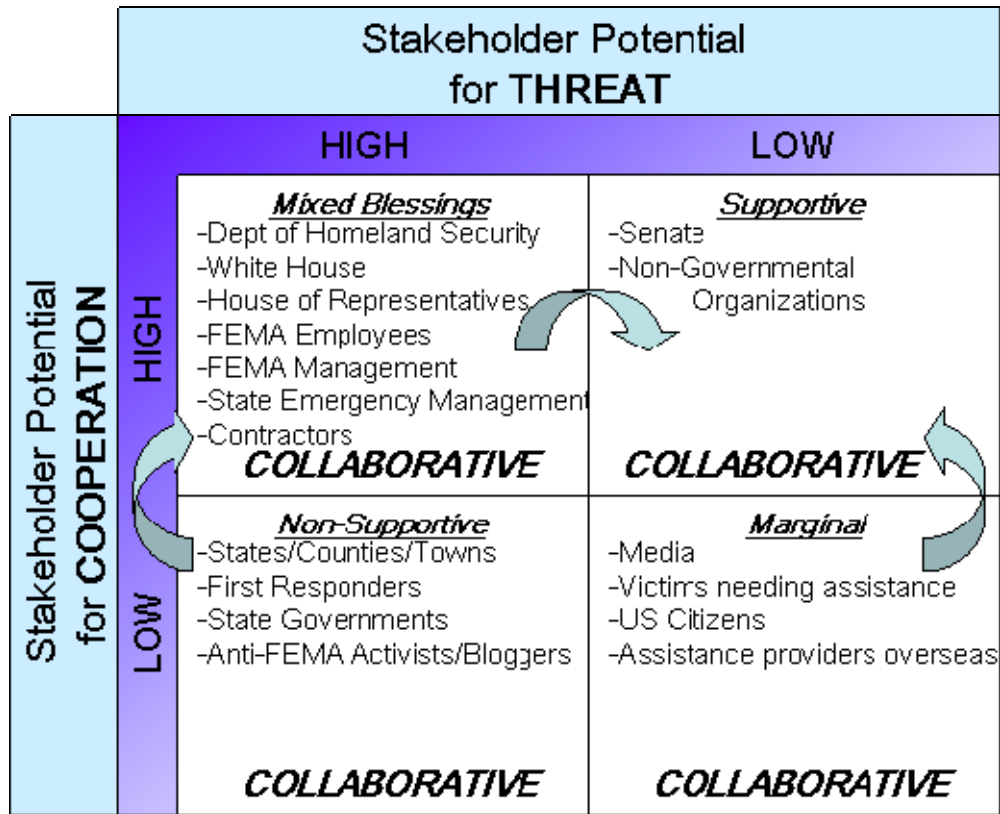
Stakeholder Potential for THREAT

HIGH

LOW

Stakeholder Potential for COOPERATION

HIGH

LOW

Mixed Blessings
-Dept of Homeland Security
-White House
-House of Representatives
-FEMA Employees
-FEMA Management
-State Emergency Management
-Contractors
COLLABORATIVE

Supportive
-Senate
-Non-Governmental Organizations
COLLABORATIVE

Non-Supportive
-States/Counties/Towns
-First Responders
-State Governments
-Anti-FEMA Activists/Bloggers
COLLABORATIVE

Marginal
-Media
-Victims needing assistance
-US Citizens
-Assistance providers overseas
COLLABORATIVE